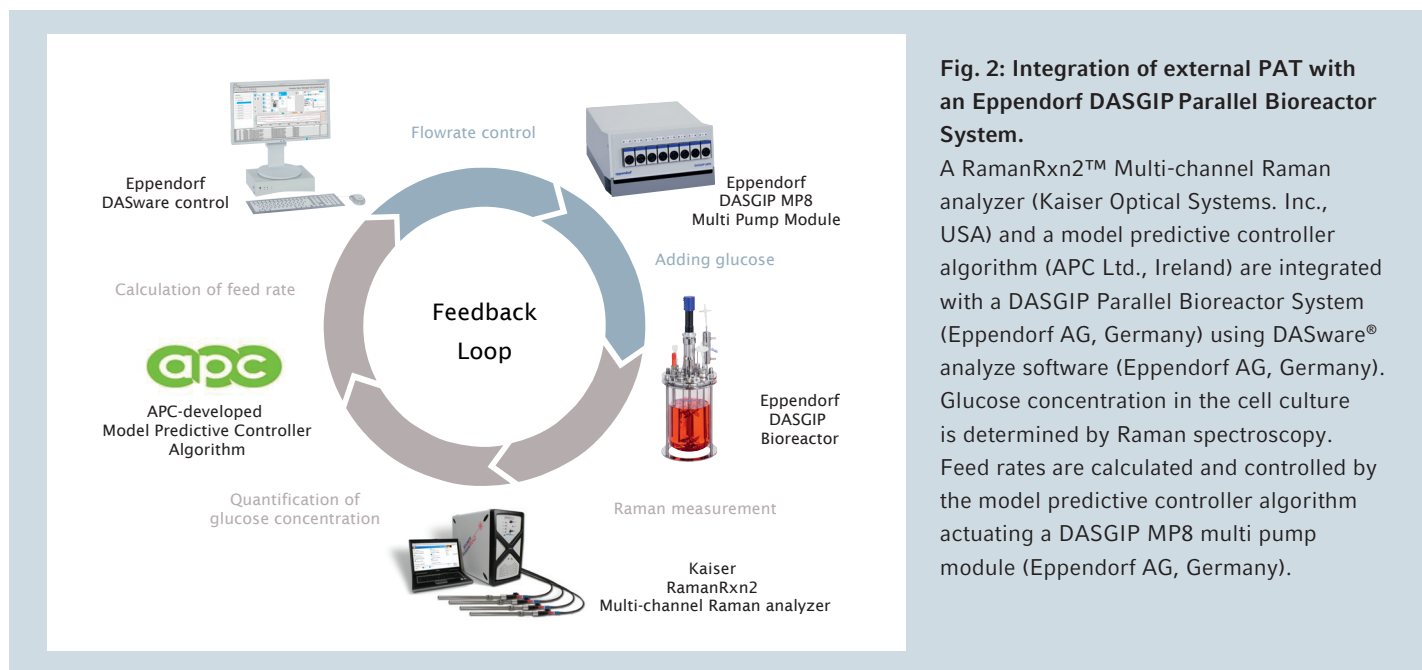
Flowrate control

Eppendorf DASware control

Eppendorf DASGIP MP8 Multi Pump Module

Adding glucose

Calculation of feed rate

Feedback Loop

apc

APC-developed Model Predictive Controller Algorithm

Eppendorf DASGIP Bioreactor

Quantification of glucose concentration

Raman measurement

Kaiser RamanRxn2 Multi-channel Raman analyzer

**Fig. 2: Integration of external PAT with an Eppendorf DASGIP Parallel Bioreactor System.**

A RamanRxn2™ Multi-channel Raman analyzer (Kaiser Optical Systems. Inc., USA) and a model predictive controller algorithm (APC Ltd., Ireland) are integrated with a DASGIP Parallel Bioreactor System (Eppendorf AG, Germany) using DASware® analyze software (Eppendorf AG, Germany). Glucose concentration in the cell culture is determined by Raman spectroscopy. Feed rates are calculated and controlled by the model predictive controller algorithm actuating a DASGIP MP8 multi pump module (Eppendorf AG, Germany).